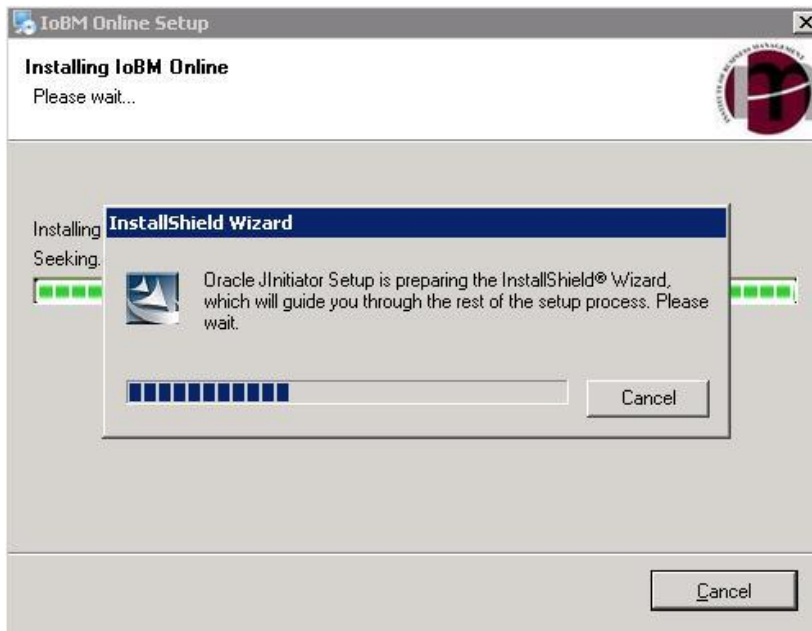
IoBM Online Setup

Installing IoBM Online
Please wait...

Installing
Seeking.

InstallShield Wizard

Oracle JInitiator Setup is preparing the InstallShield® Wizard, which will guide you through the rest of the setup process. Please wait.

Cancel

Cancel